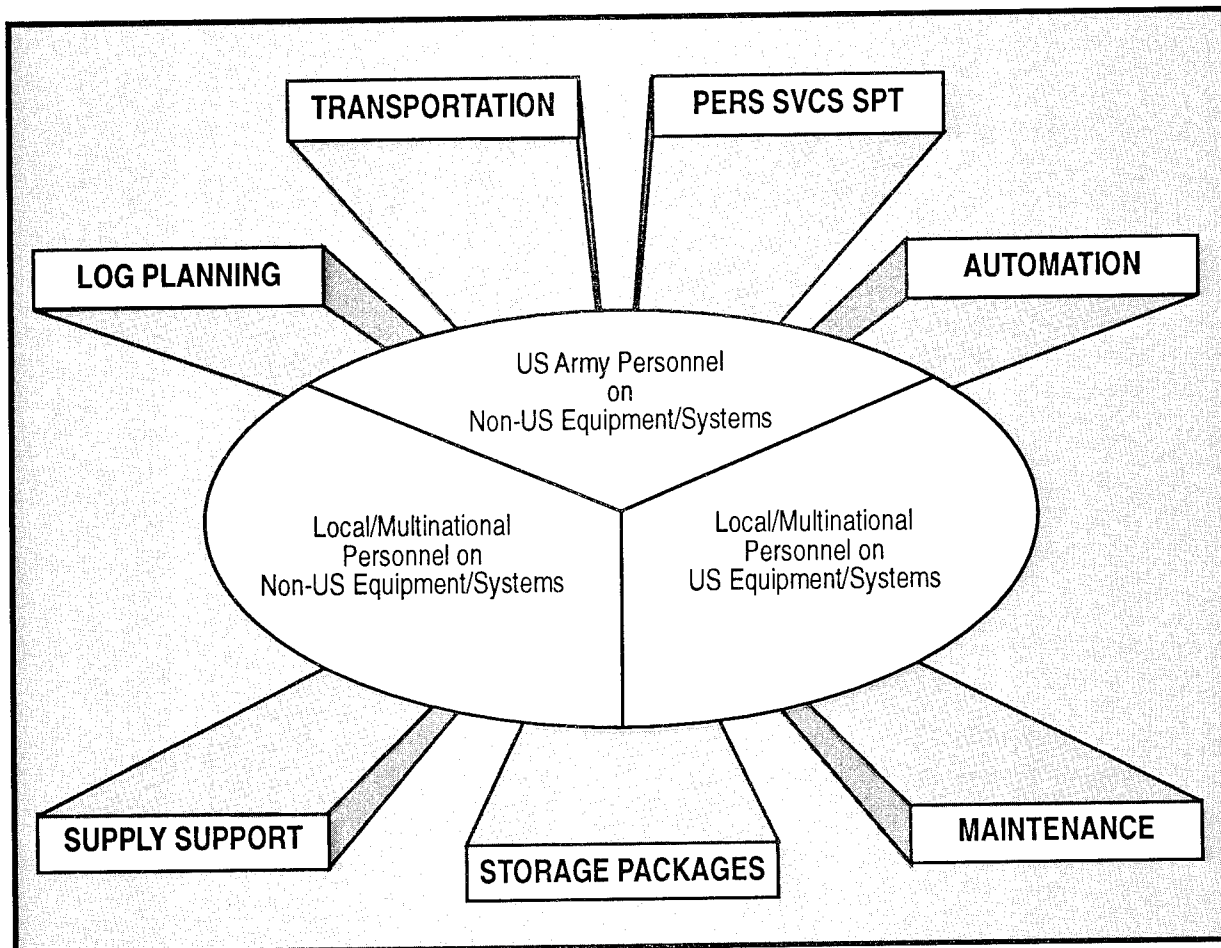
TRANSPORTATION

PERS SVCS SPT

LOG PLANNING

AUTOMATION

US Army Personnel on Non-US Equipment/Systems

Local/Multinational Personnel on Non-US Equipment/Systems

Local/Multinational Personnel on US Equipment/Systems

SUPPLY SUPPORT

STORAGE PACKAGES

MAINTENANCE